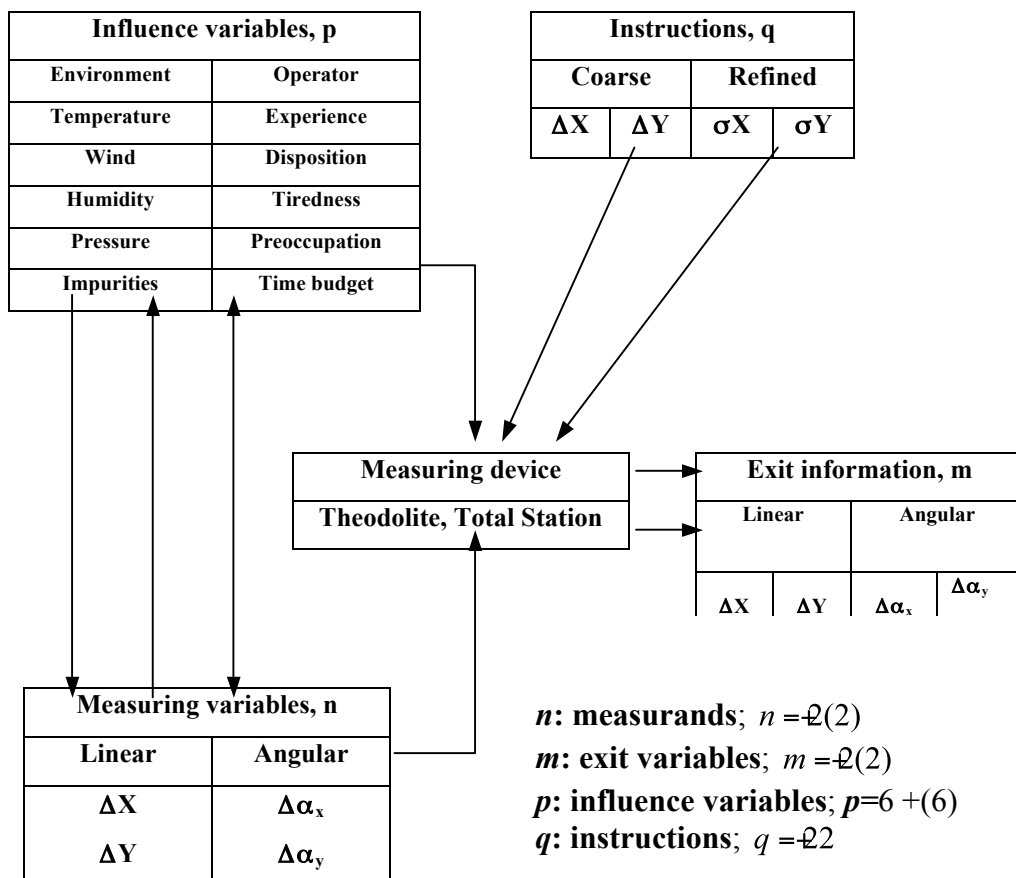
| Influence variables, p | |
|---|---|
| Environment | Operator |
| Temperature | Experience |
| Wind | Disposition |
| Humidity | Tiredness |
| Pressure | Preoccupation |
| Impurities | Time budget |

| Instructions, q | | | |
|---|---|---|---|
| Coarse | | Refined | |
| $\Delta X$ | $\Delta Y$ | $\sigma X$ | $\sigma Y$ |

Measuring device
Theodolite, Total Station

| Exit information, m | | | |
|---|---|---|---|
| Linear | | Angular | |
| $\Delta X$ | $\Delta Y$ | $\Delta\alpha_x$ | $\Delta\alpha_y$ |

| Measuring variables, n | |
|---|---|
| Linear | Angular |
| $\Delta X$ | $\Delta\alpha_x$ |
| $\Delta Y$ | $\Delta\alpha_y$ |

*n*: measurands; $n = 2(2)$
*m*: exit variables; $m = 2(2)$
*p*: influence variables; $p = 6 + (6)$
*q*: instructions; $q = 22$